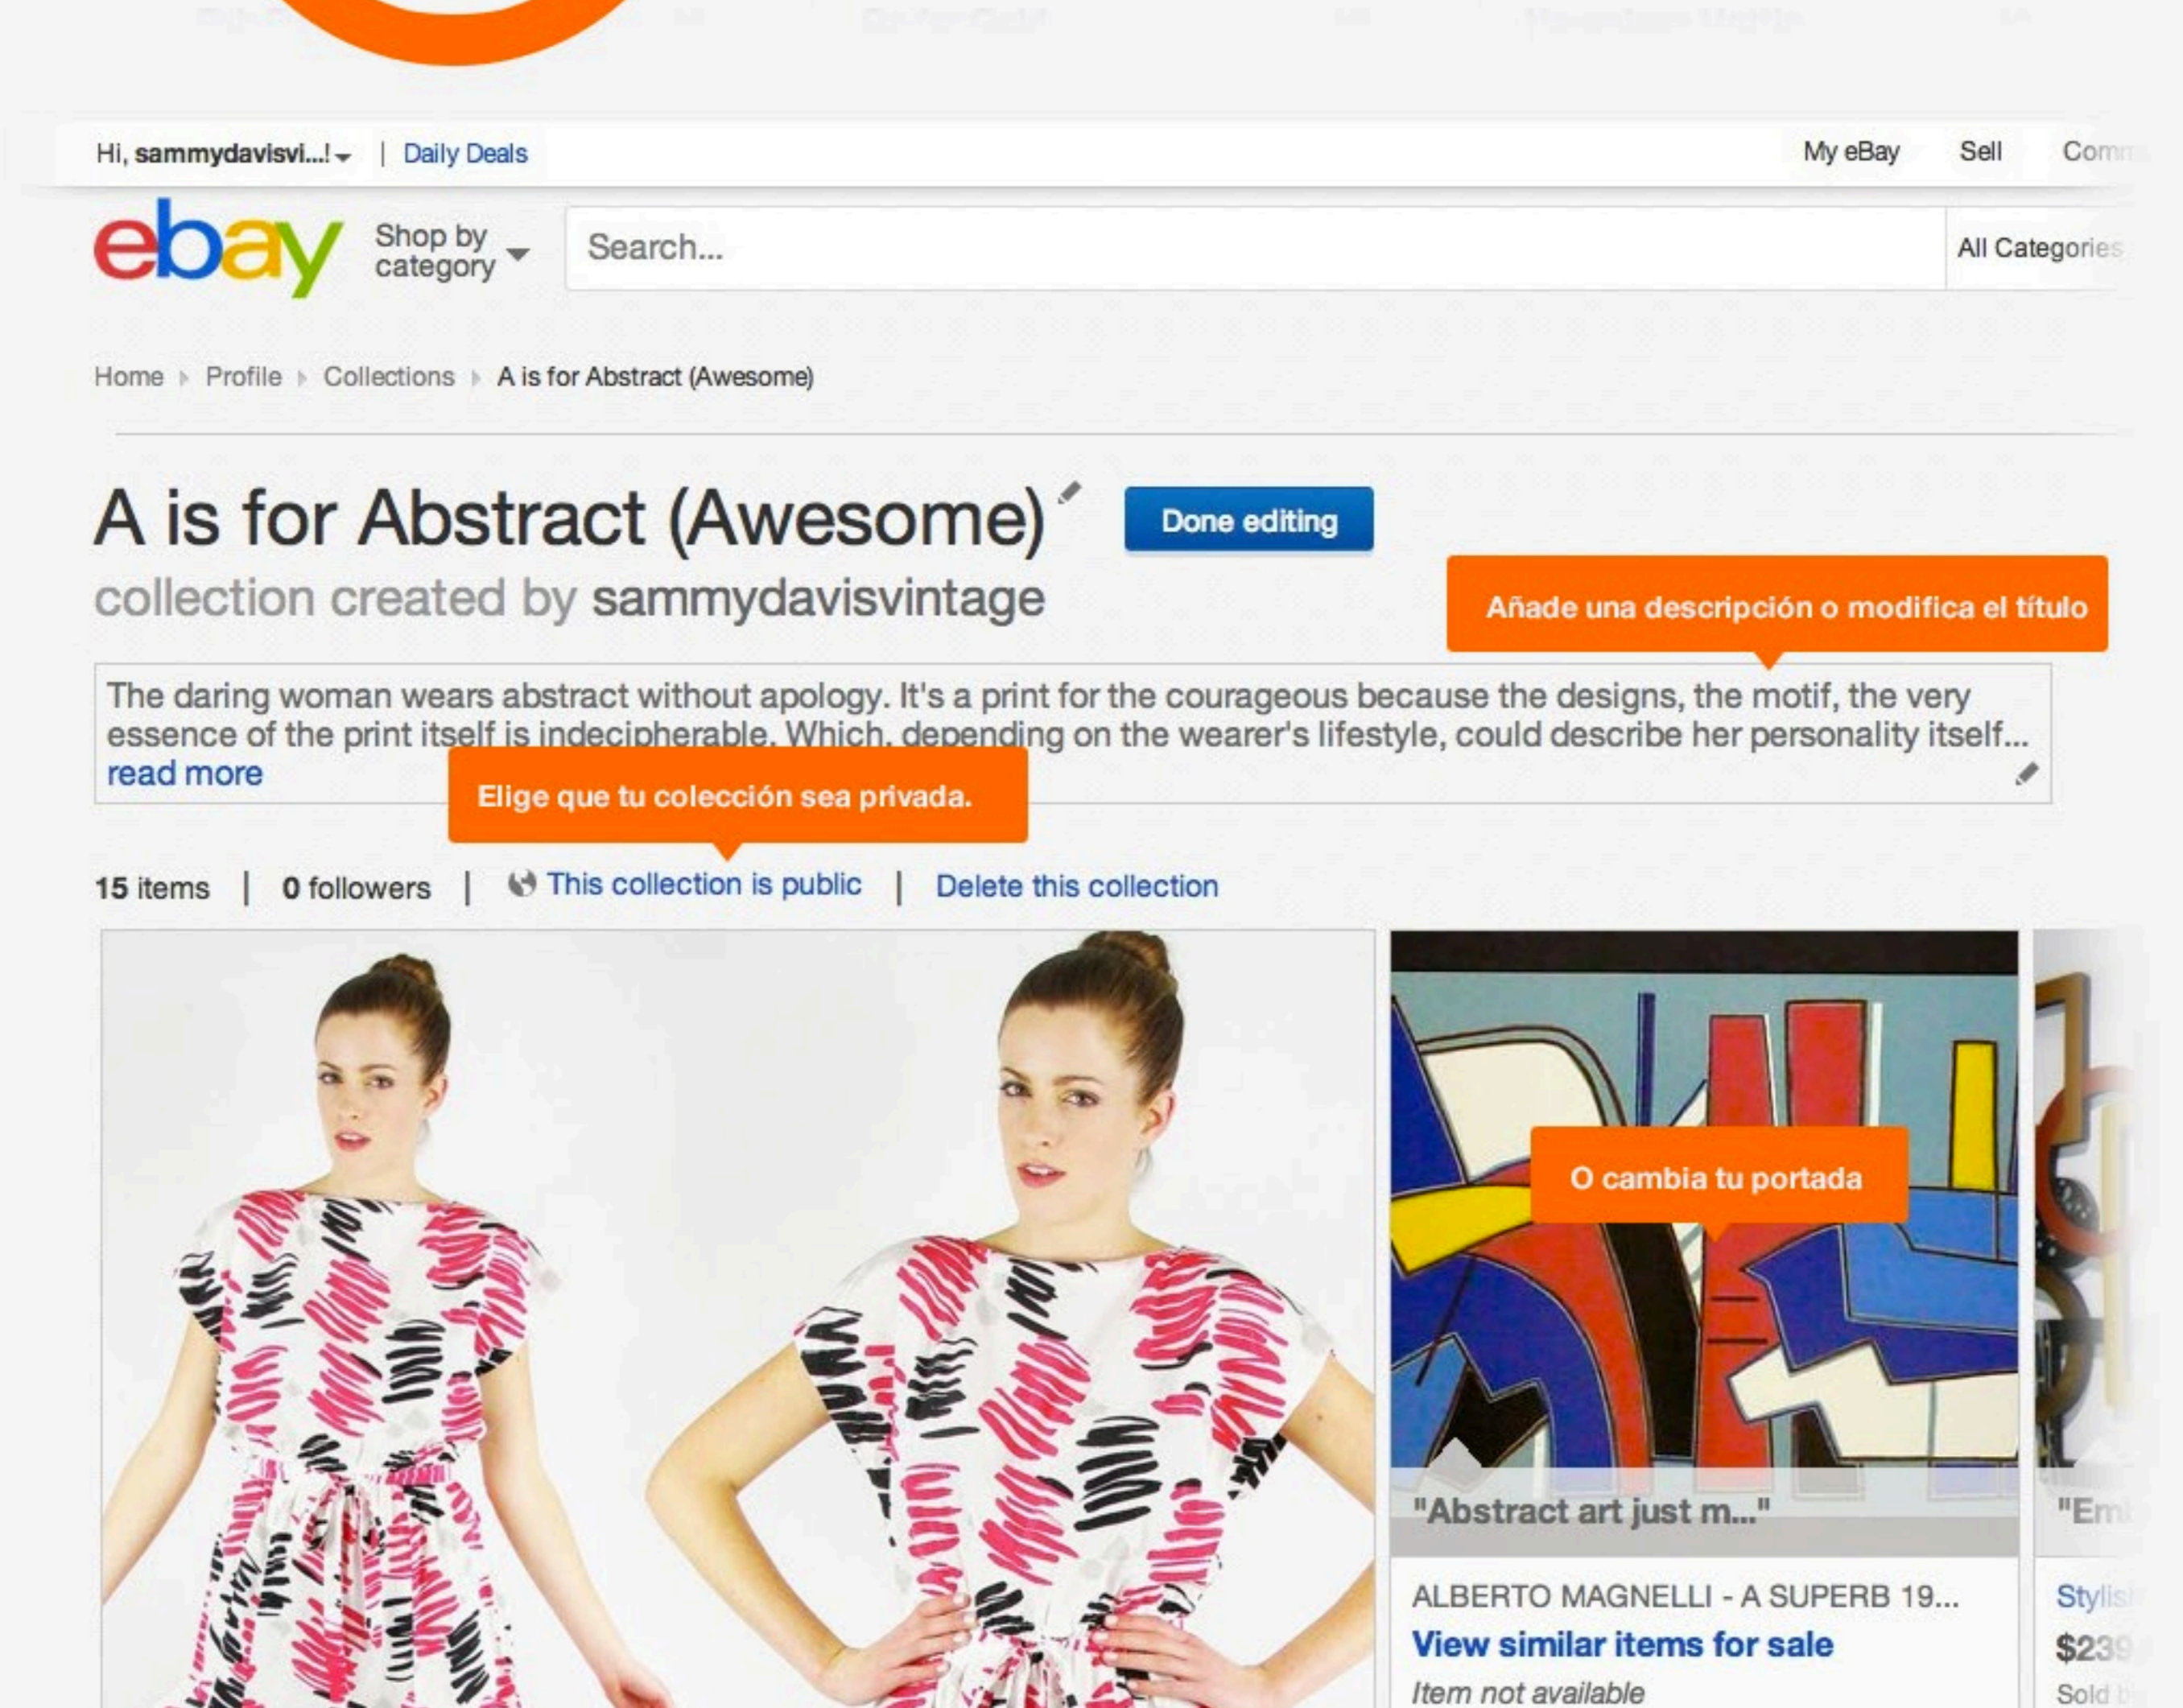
Hi, sammydavisvi...! | Daily Deals

My eBay Sell Comm

ebay Shop by category

Search...

All Categories

Home Profile Collections A is for Abstract (Awesome)

A is for Abstract (Awesome)

Done editing

collection created by sammydavisvintage

Añade una descripción o modifica el título

The daring woman wears abstract without apology. It's a print for the courageous because the designs, the motif, the very essence of the print itself is indecipherable. Which, depending on the wearer's lifestyle, could describe her personality itself... read more

Elige que tu colección sea privada.

15 items | 0 followers | This collection is public | Delete this collection

O cambia tu portada

"Abstract art just m..."

ALBERTO MAGNELLI - A SUPERB 19...

View similar items for sale

Item not available

"Em

Stylis

$239

Sold